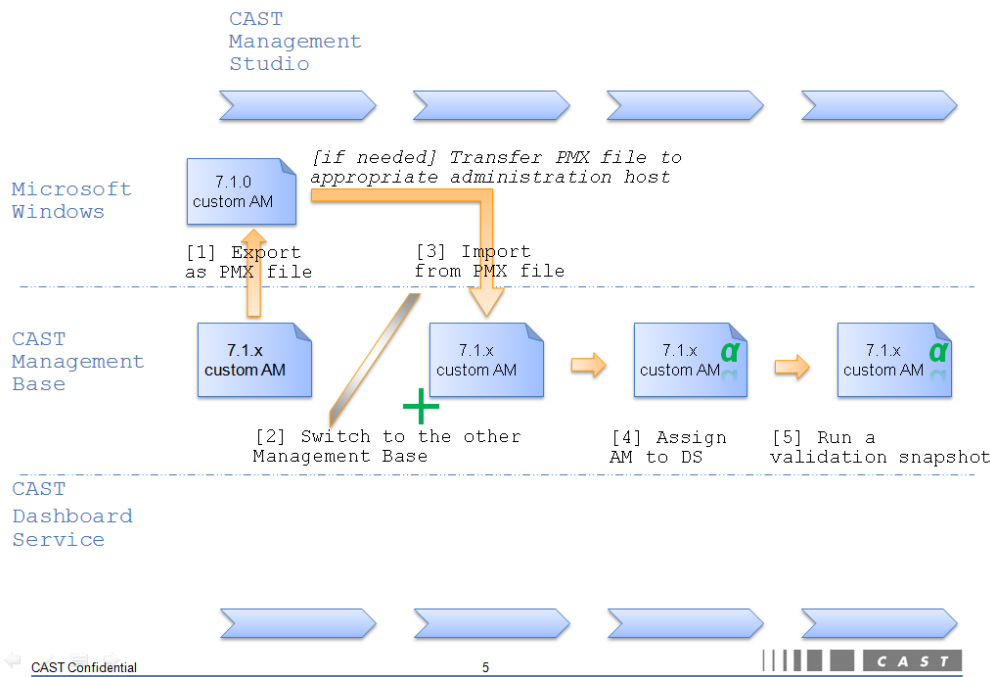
CAST Management Studio

Microsoft Windows

7.1.0 custom AM

[if needed] Transfer PMX file to appropriate administration host

[1] Export as PMX file

[3] Import from PMX file

CAST Management Base

7.1.x custom AM

7.1.x custom AM

7.1.x custom AM α

7.1.x custom AM α

[2] Switch to the other Management Base

[4] Assign AM to DS

[5] Run a validation snapshot

CAST Dashboard Service

CAST Confidential

5

CAST